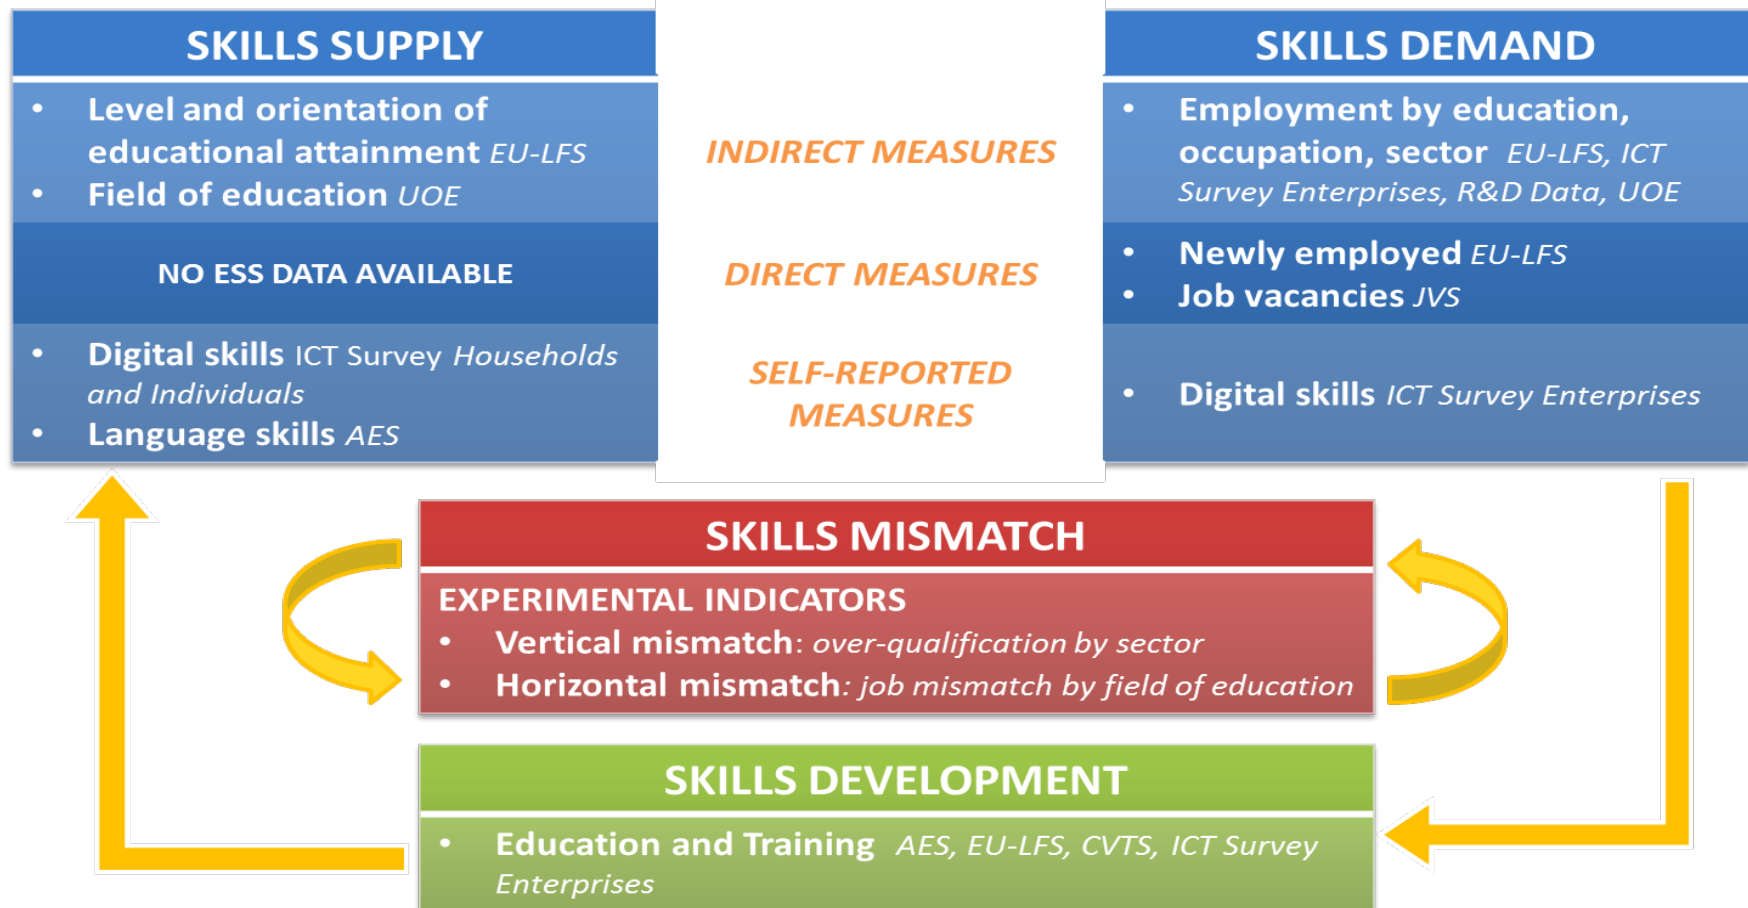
SKILLS SUPPLY

- Level and orientation of educational attainment EU-LFS
- Field of education UOE

NO ESS DATA AVAILABLE

- Digital skills ICT Survey Households and Individuals
- Language skills AES

INDIRECT MEASURES

DIRECT MEASURES

SELF-REPORTED MEASURES

SKILLS DEMAND

- Employment by education, occupation, sector EU-LFS, ICT Survey Enterprises, R&D Data, UOE

- Newly employed EU-LFS
- Job vacancies JVS

- Digital skills ICT Survey Enterprises

SKILLS MISMATCH

EXPERIMENTAL INDICATORS
- Vertical mismatch: over-qualification by sector
- Horizontal mismatch: job mismatch by field of education

SKILLS DEVELOPMENT

- Education and Training AES, EU-LFS, CVTS, ICT Survey Enterprises